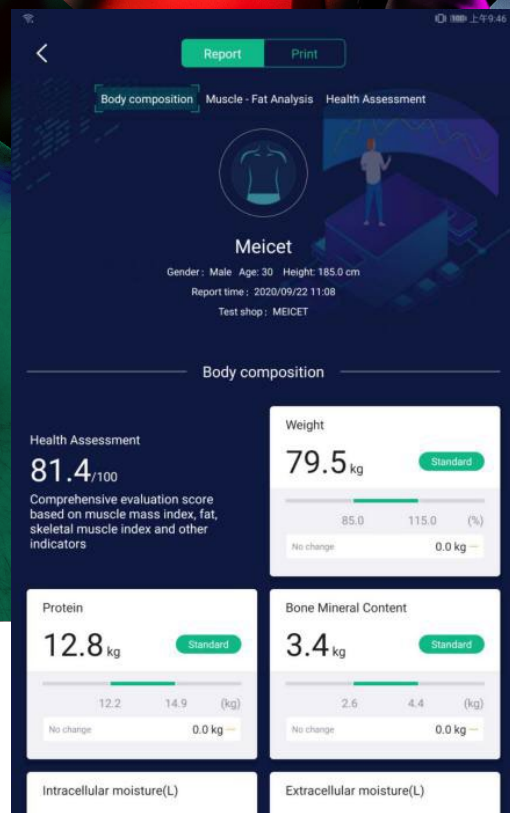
上午9:46

Report Print

Body composition Muscle - Fat Analysis Health Assessment

Meicet

Gender: Male Age: 30 Height: 185.0 cm

Report time: 2020/09/22 11:08

Test shop: MEICET

Body composition

Health Assessment

81.4/100

Comprehensive evaluation score based on muscle mass index, fat, skeletal muscle index and other indicators

Weight

79.5 kg

Standard

85.0 115.0 (%)

No change 0.0 kg

Protein

12.8 kg

Standard

12.2 14.9 (kg)

No change 0.0 kg

Bone Mineral Content

3.4 kg

Standard

2.6 4.4 (kg)

No change 0.0 kg

Intracellular moisture(L)

Extracellular moisture(L)